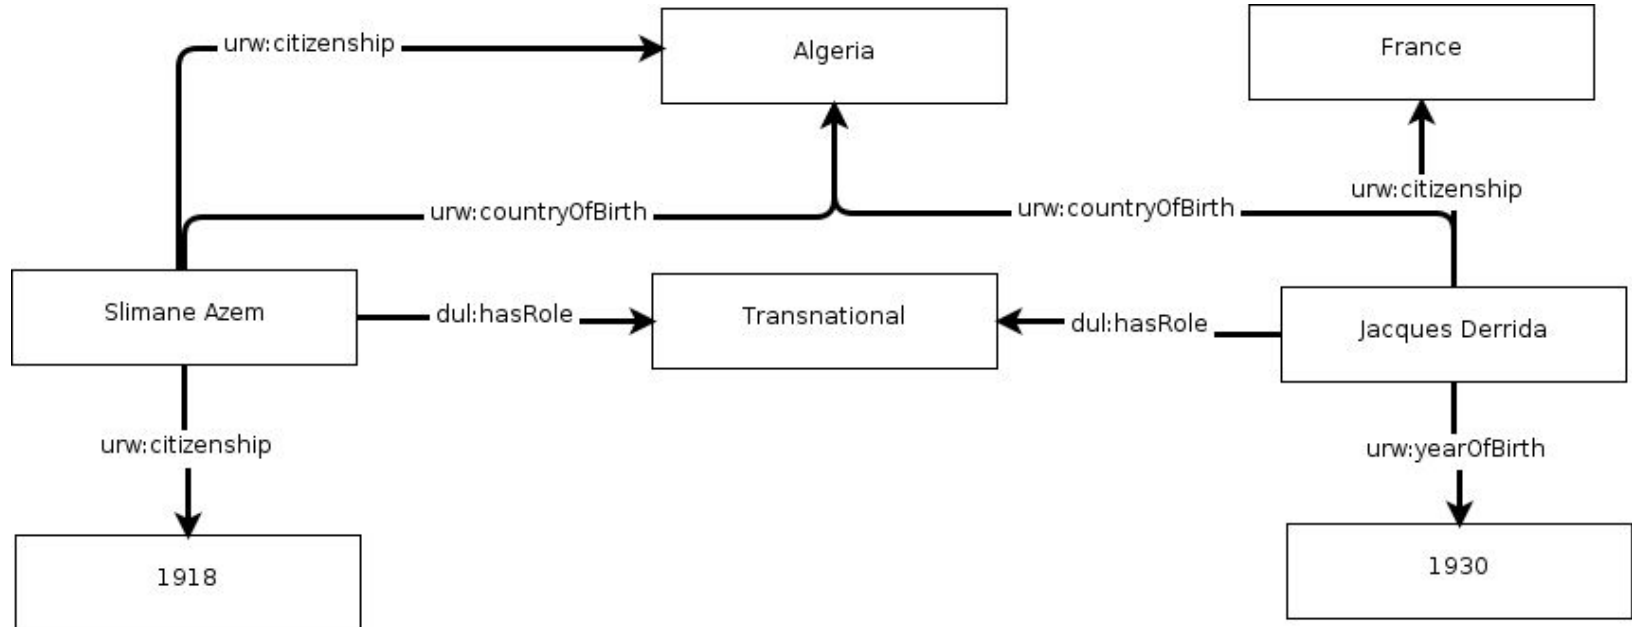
urw:citizenship

Algeria

France

urw:countryOfBirth

urw:countryOfBirth

urw:citizenship

Slimane Azem

dul:hasRole

Transnational

dul:hasRole

Jacques Derrida

urw:citizenship

urw:yearOfBirth

1918

1930